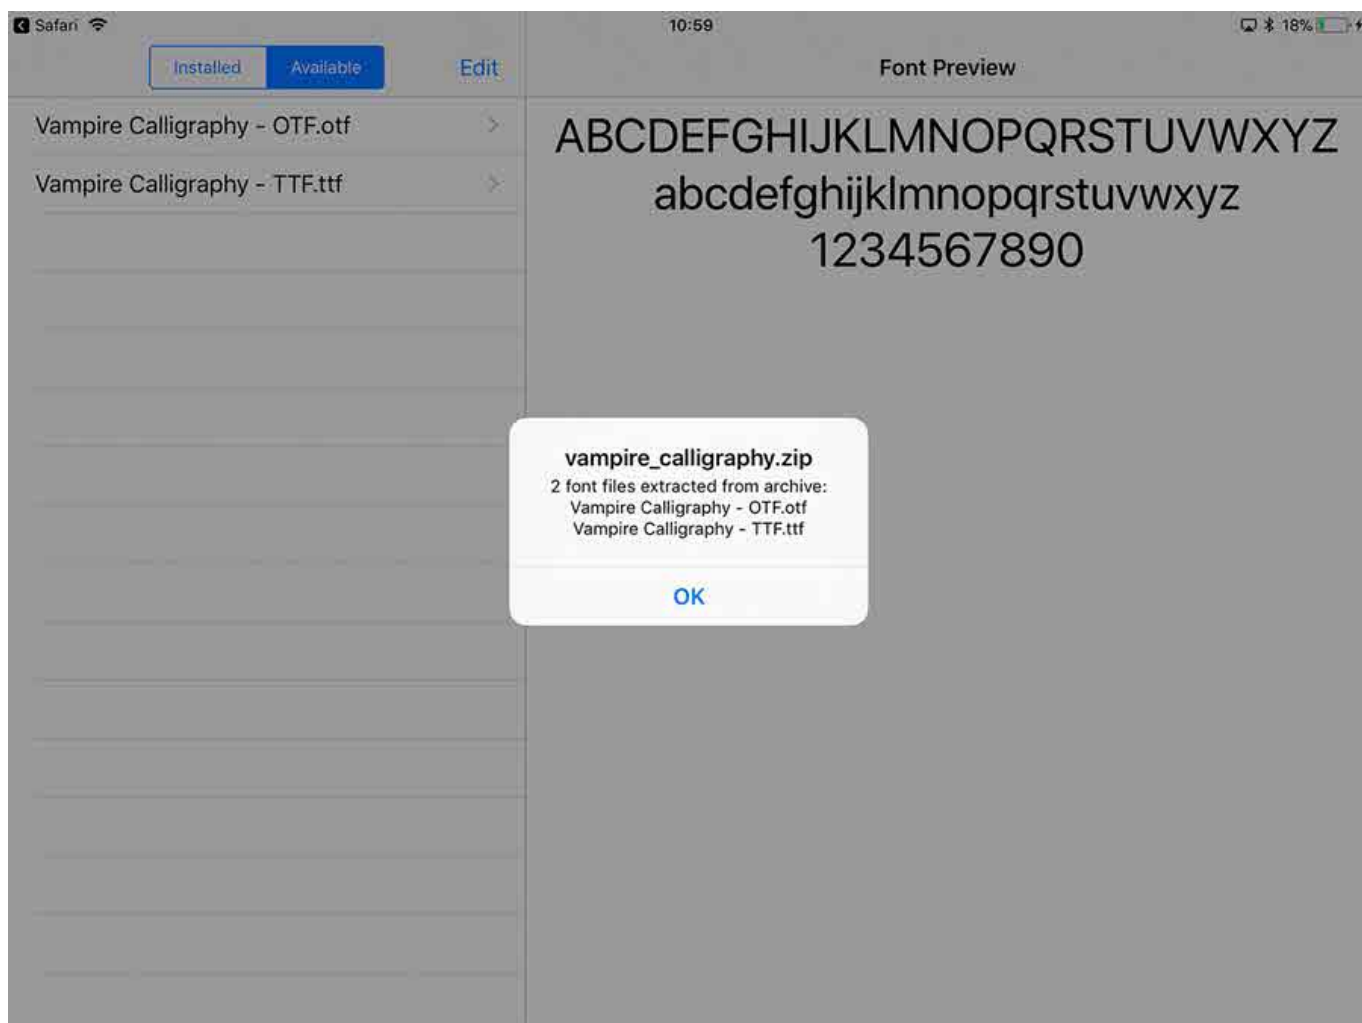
Safari 10:59 18%

Installed Available Edit

Font Preview

Vampire Calligraphy - OTF.otf

Vampire Calligraphy - TTF.ttf

ABCDEFGHIJKLMNOPQRSTUVWXYZ
abcdefghijklmnopqrstuvwxyz
1234567890

vampire_calligraphy.zip
2 font files extracted from archive:
Vampire Calligraphy - OTF.otf
Vampire Calligraphy - TTF.ttf

OK